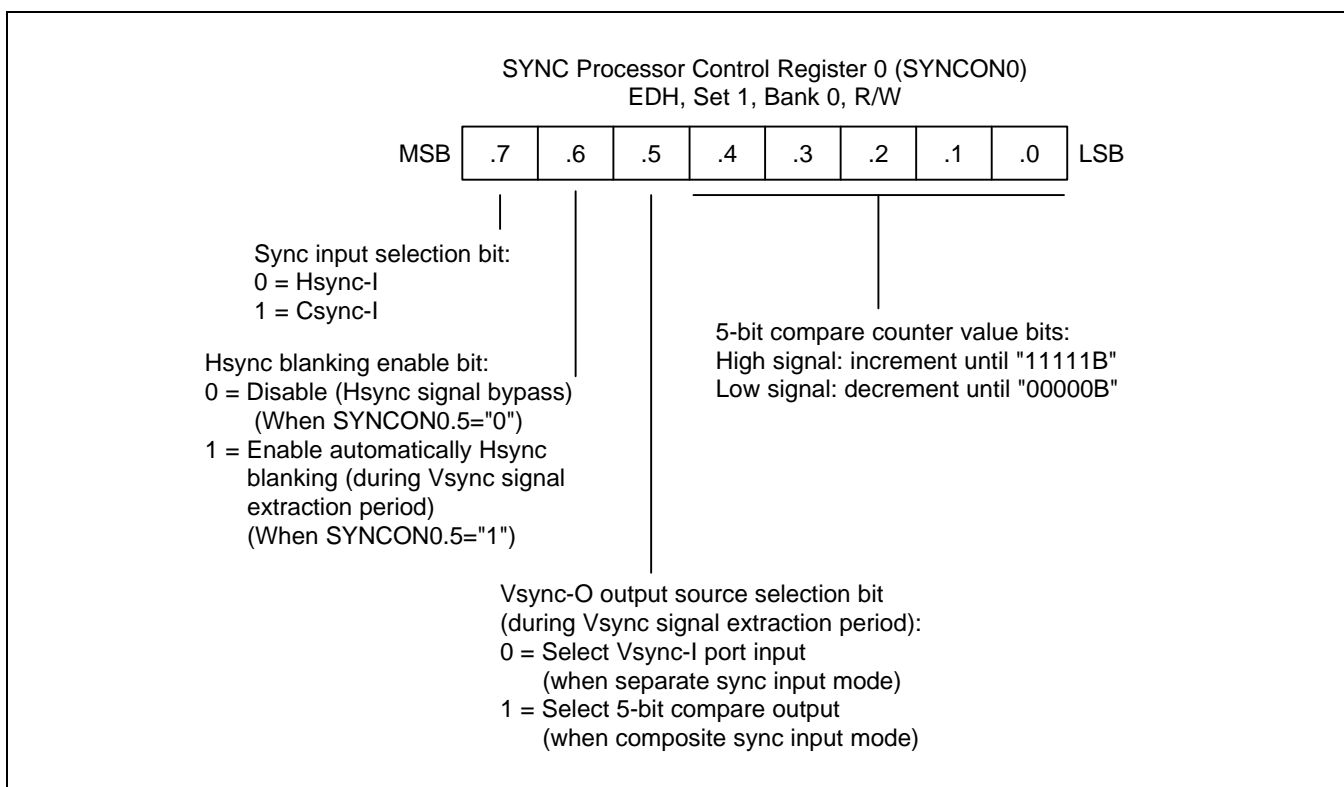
SYNC Processor Control Register 0 (SYNCON0)
EDH, Set 1, Bank 0, R/W

| MSB | .7 | .6 | .5 | .4 | .3 | .2 | .1 | .0 | LSB |
|---|---|---|---|---|---|---|---|---|---|

Sync input selection bit:
0 = Hsync-I
1 = Csync-I

5-bit compare counter value bits:
High signal: increment until "11111B"
Low signal: decrement until "00000B"

Hsync blanking enable bit:
0 = Disable (Hsync signal bypass)
(When SYNCON0.5="0")
1 = Enable automatically Hsync blanking (during Vsync signal extraction period)
(When SYNCON0.5="1")

Vsync-O output source selection bit
(during Vsync signal extraction period):
0 = Select Vsync-I port input
(when separate sync input mode)
1 = Select 5-bit compare output
(when composite sync input mode)